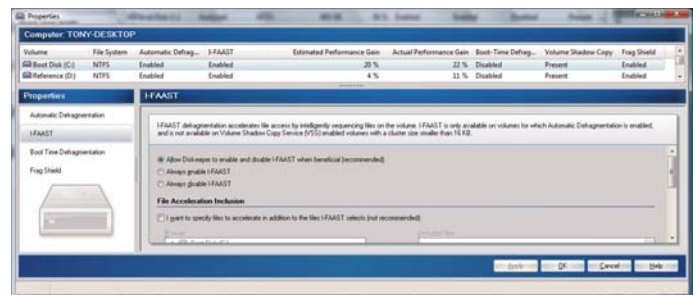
Properties

Computer: TONY-DESKTOP

| Volume | File System | Automatic Defrag... | I-FAAST | Estimated Performance Gain | Actual Performance Gain | Boot-Time Defrag... | Volume Shadow Copy | Frag Shield |
|---|---|---|---|---|---|---|---|---|
| Boot Disk (C:) | NTFS | Enabled | Enabled | 20 % | 22 % | Disabled | Present | Enabled |
| Reference (D:) | NTFS | Enabled | Enabled | 4 % | 11 % | Disabled | Present | Enabled |

Properties

Automatic Defragmentation

I-FAAST

Boot Time Defragmentation

Frag Shield

I-FAAST

I-FAAST defragmentation accelerates file access by intelligently sequencing files on the volume. I-FAAST is only available on volumes for which Automatic Defragmentation is enabled, and is not available on Volume Shadow Copy Service (VSS) enabled volumes with a cluster size smaller than 16 KB.

Allow Diskeeper to enable and disable I-FAAST when beneficial (recommended)

Always enable I-FAAST

Always disable I-FAAST

File Acceleration Inclusion

I want to specify files to accelerate in addition to the files I-FAAST selects (not recommended)

Browse

Included files

Apply

OK

Cancel

Help